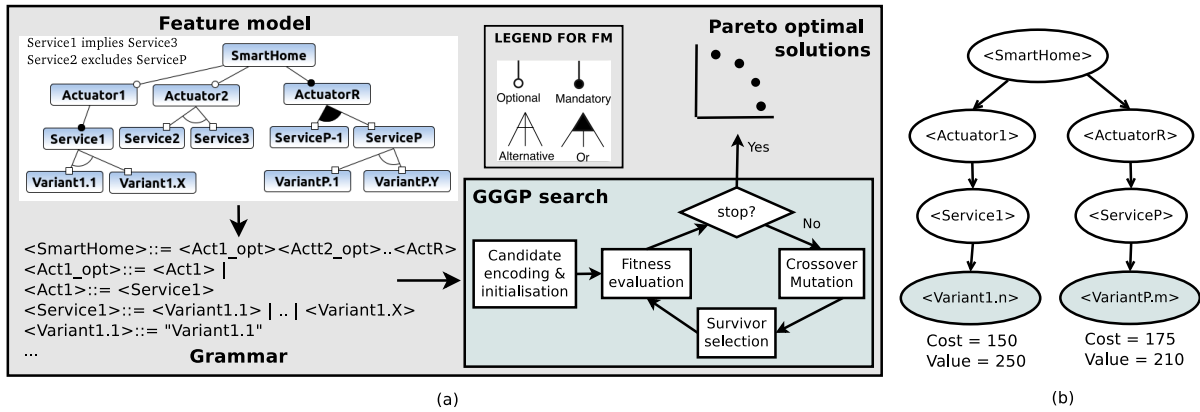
Feature model

Service1 implies Service3
Service2 excludes ServiceP

SmartHome
Actuator1
Actuator2
ActuatorR
Service1
Service2
Service3
ServiceP-1
ServiceP
Variant1.1
Variant1.X
VariantP.1
VariantP.Y

LEGEND FOR FM
Optional
Mandatory
Alternative
Or

Pareto optimal solutions

Yes

<SmartHome>::= <Act1_opt><Actt2_opt>..<ActR>
<Act1_opt>::= <Act1> |
<Act1>::= <Service1>
<Service1>::= <Variant1.1> | .. | <Variant1.X>
<Variant1.1>::= "Variant1.1"
...

Grammar

GGGP search

stop?
No
Candidate encoding & initialisation
Fitness evaluation
Crossover Mutation
Survivor selection

(a)

<SmartHome>
<Actuator1>
<ActuatorR>
<Service1>
<ServiceP>
<Variant1.n>
<VariantP.m>
Cost = 150
Value = 250
Cost = 175
Value = 210

(b)